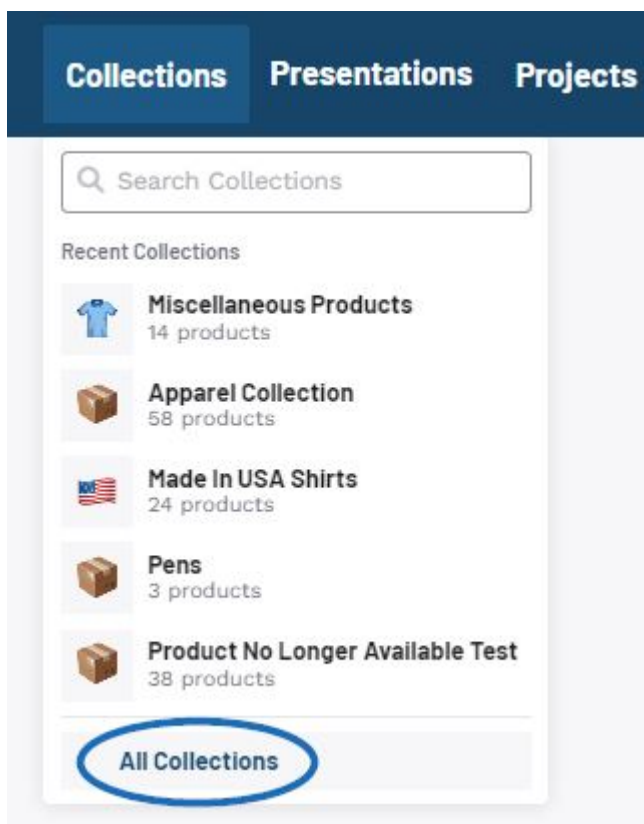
Collections Presentations Projects

Search Collections

Recent Collections

Miscellaneous Products
14 products

Apparel Collection
58 products

Made In USA Shirts
24 products

Pens
3 products

Product No Longer Available Test
38 products

All Collections